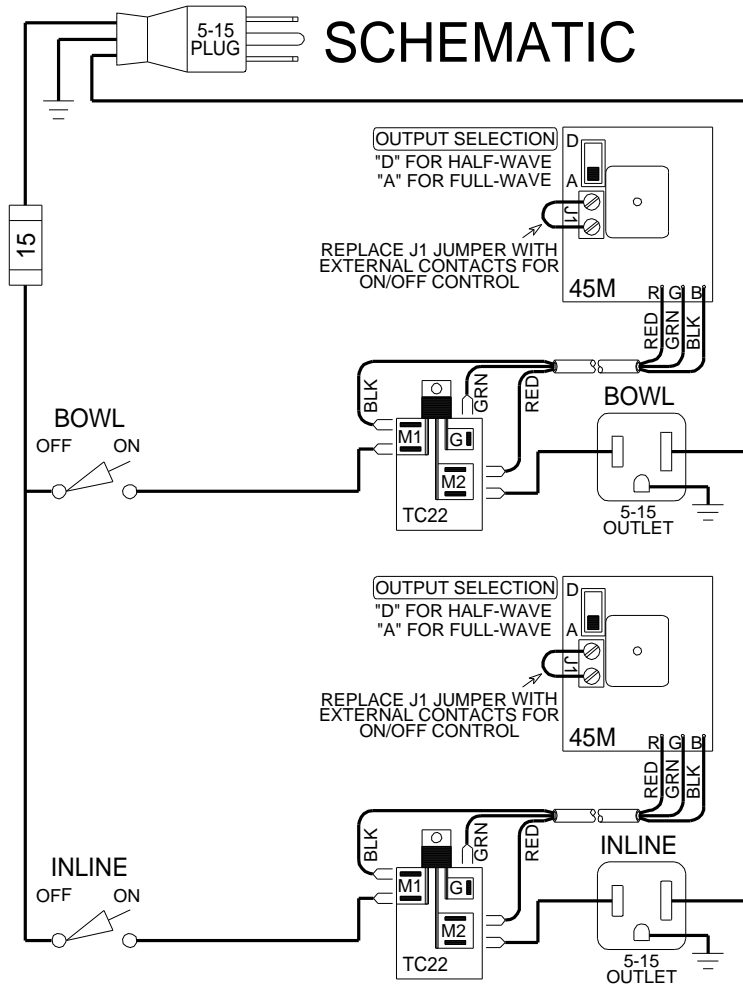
5-15 PLUG

SCHEMATIC

15

OUTPUT SELECTION
"D" FOR HALF-WAVE
"A" FOR FULL-WAVE

D
A
J1

REPLACE J1 JUMPER WITH EXTERNAL CONTACTS FOR ON/OFF CONTROL

45M
R G B
RED GRN BLK

BLK GRN RED

BOWL
OFF ON

M1 G
M2
TC22

BOWL
5-15 OUTLET

OUTPUT SELECTION
"D" FOR HALF-WAVE
"A" FOR FULL-WAVE

D
A
J1

REPLACE J1 JUMPER WITH EXTERNAL CONTACTS FOR ON/OFF CONTROL

45M
R G B
RED GRN BLK

BLK GRN RED

INLINE
OFF ON

M1 G
M2
TC22

INLINE
5-15 OUTLET